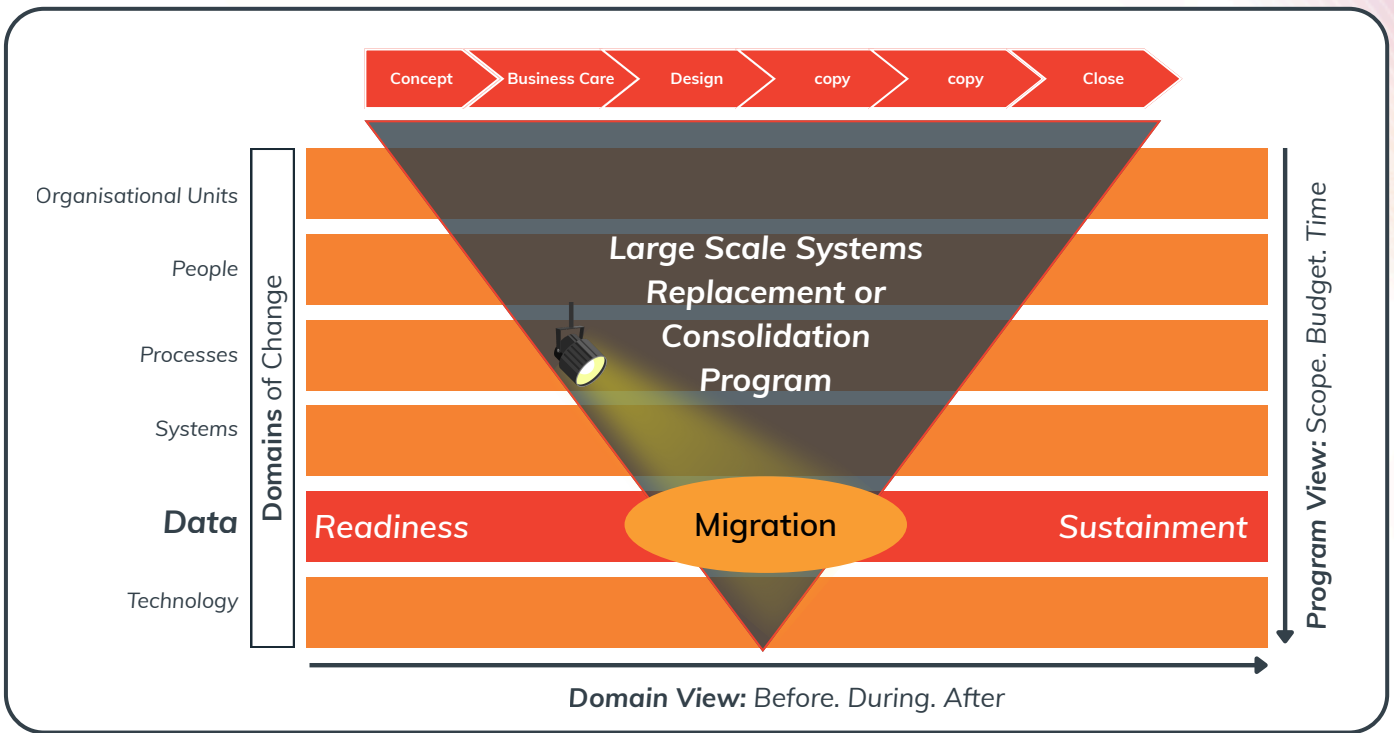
Concept
Business Care
Design
copy
copy
Close

Organisational Units
People
Processes
Systems
Data
Technology

Domains of Change

Large Scale Systems Replacement or Consolidation Program

Readiness
Migration
Sustainment

Program View: Scope. Budget. Time

Domain View: Before. During. After